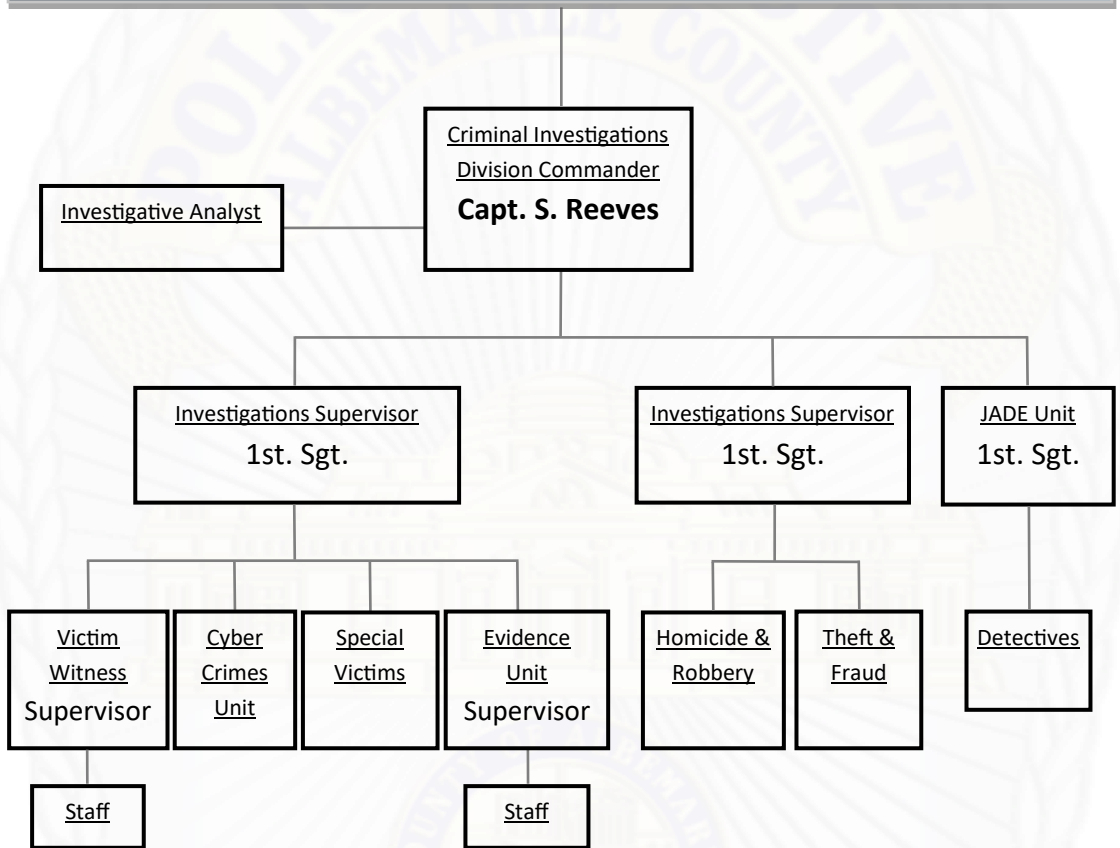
Criminal Investigations Division Commander
Capt. S. Reeves

Investigative Analyst

Investigations Supervisor
1st. Sgt.

Investigations Supervisor
1st. Sgt.

JADE Unit
1st. Sgt.

Victim Witness
Supervisor

Cyber Crimes Unit

Special Victims

Evidence Unit
Supervisor

Homicide & Robbery

Theft & Fraud

Detectives

Staff

Staff